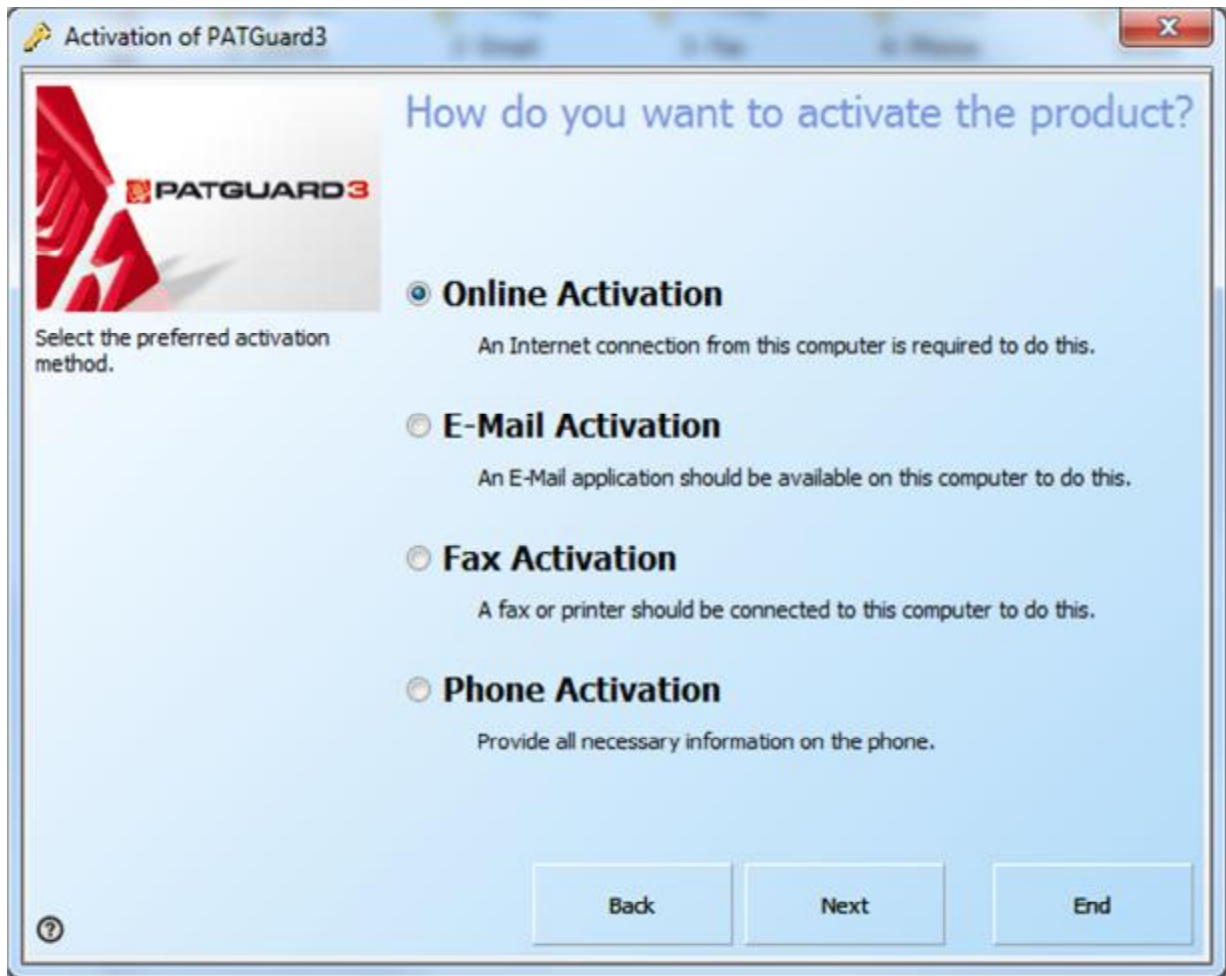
Activation of PATGuard3

PATGUARD3

Select the preferred activation method.

How do you want to activate the product?

Online Activation

An Internet connection from this computer is required to do this.

E-Mail Activation

An E-Mail application should be available on this computer to do this.

Fax Activation

A fax or printer should be connected to this computer to do this.

Phone Activation

Provide all necessary information on the phone.

Back

Next

End